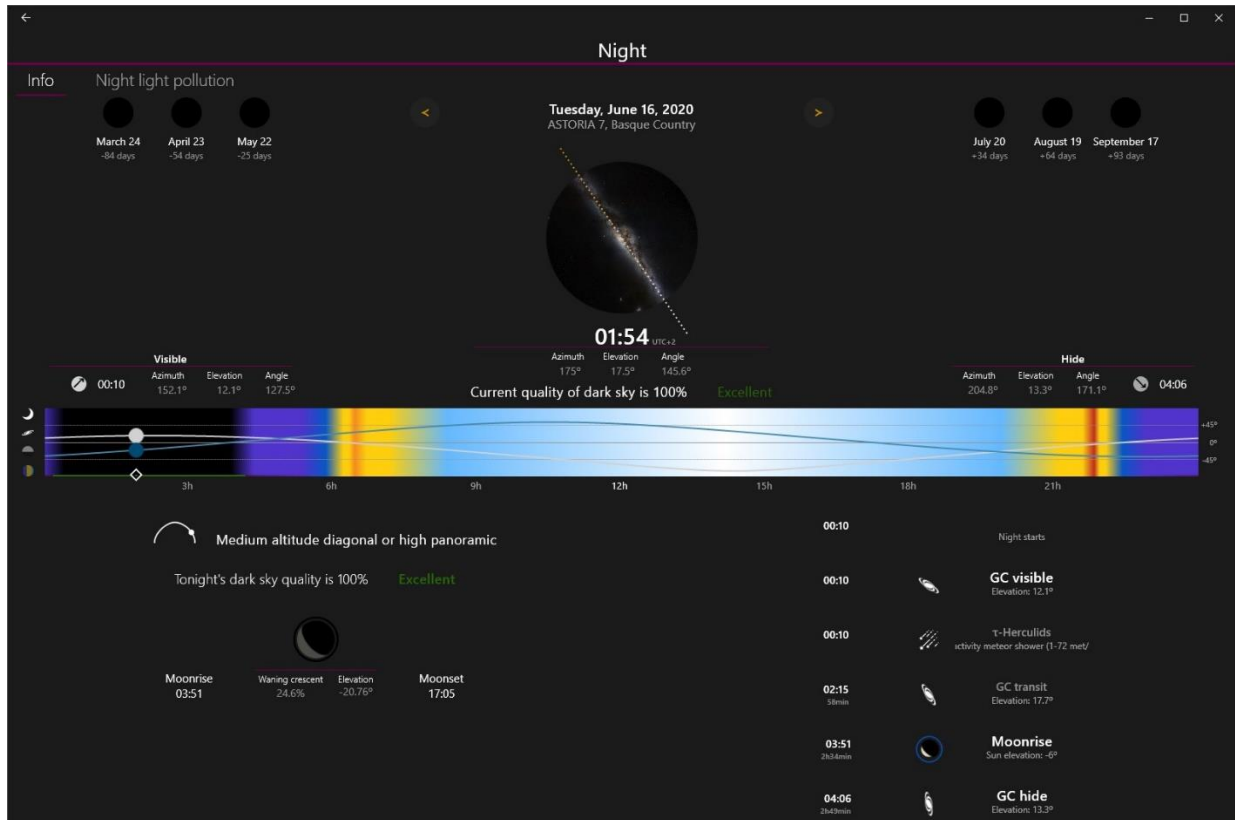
←

Night

Info Night light pollution

March 24
-84 days

April 23
-54 days

May 22
-25 days

<

Tuesday, June 16, 2020
ASTORIA 7, Basque Country

>

July 20
+34 days

August 19
+64 days

September 17
+93 days

01:54 UTC+2

| Azimuth | Elevation | Angle |
|---|---|---|
| 175° | 17.5° | 145.6° |

Visible

00:10

| Azimuth | Elevation | Angle |
|---|---|---|
| 152.1° | 12.1° | 127.5° |

Current quality of dark sky is 100% Excellent

Hide

| Azimuth | Elevation | Angle |
|---|---|---|
| 204.8° | 13.3° | 171.1° |

04:06

+45°
0°
-45°

3h 6h 9h 12h 15h 18h 21h

Medium altitude diagonal or high panoramic

Tonight's dark sky quality is 100% Excellent

Moonrise
03:51

Waning crescent
24.6%

Elevation
-20.76°

Moonset
17:05

00:10
Night starts

00:10
GC visible
Elevation: 12.1°

00:10
τ-Herculids
ctivity meteor shower (1-72 met/

02:15
58min
GC transit
Elevation: 17.7°

03:51
2h34min
Moonrise
Sun elevation: -6°

04:06
2h49min
GC hide
Elevation: 13.3°